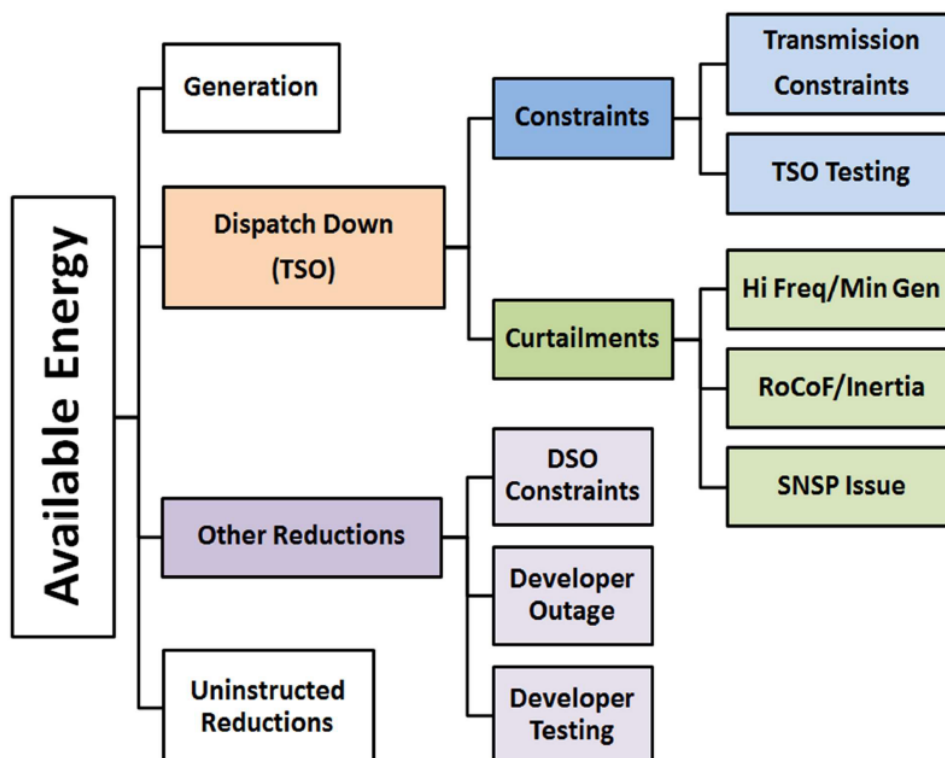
Available Energy

Generation

Dispatch Down (TSO)

Constraints

Transmission Constraints

TSO Testing

Curtailments

Hi Freq/Min Gen

RoCoF/Inertia

SNSP Issue

Other Reductions

DSO Constraints

Developer Outage

Developer Testing

Uninstructed Reductions